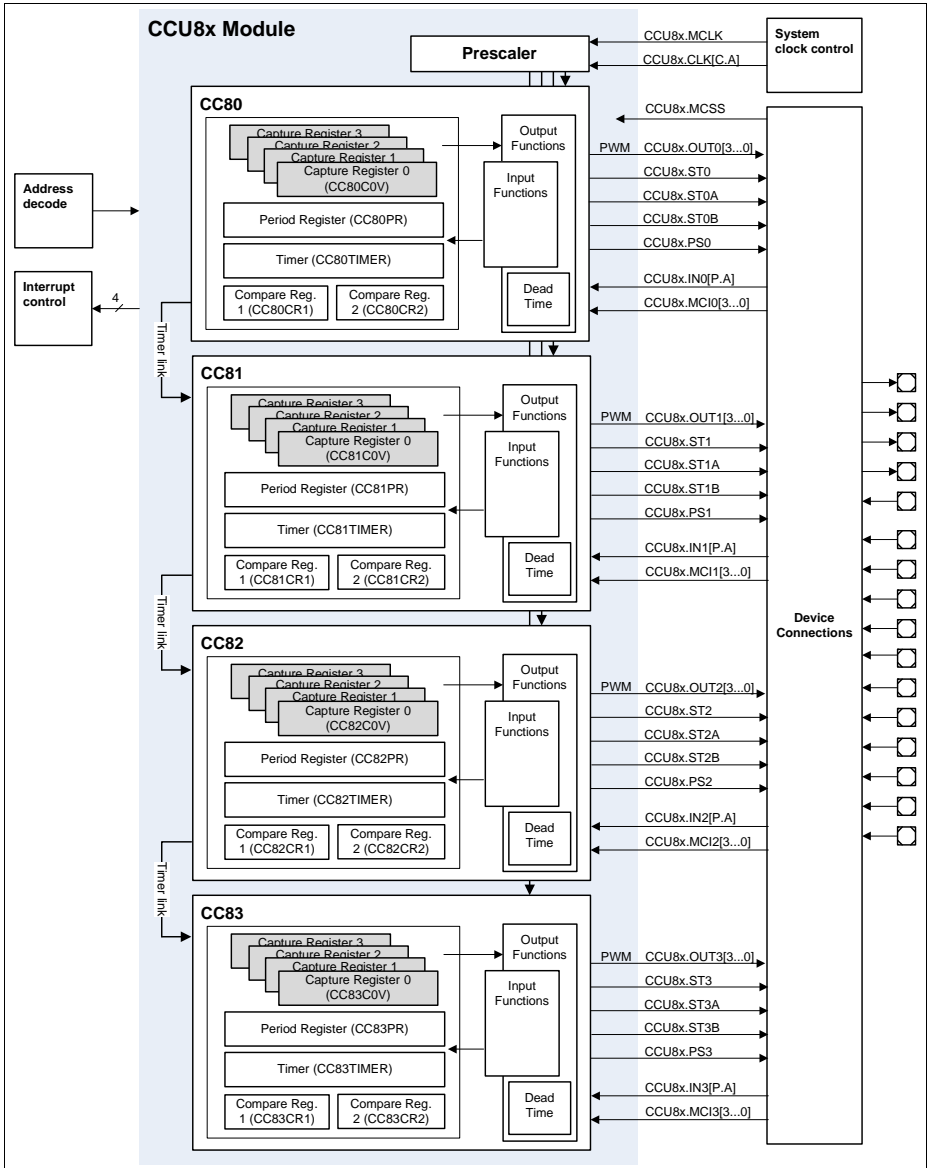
CCU8x Module

Prescaler

CCU8x.MCLK
CCU8x.CLK[C.A]

System clock control

CC80

Capture Register 3
Capture Register 2
Capture Register 1
Capture Register 0 (CC80C0V)

Period Register (CC80PR)

Timer (CC80TIMER)

Compare Reg. 1 (CC80CR1)
Compare Reg. 2 (CC80CR2)

Output Functions
Input Functions
Dead Time

CCU8x.MCSS
PWM CCU8x.OUT0[3...0]
CCU8x.ST0
CCU8x.ST0A
CCU8x.ST0B
CCU8x.PS0
CCU8x.IN0[P.A]
CCU8x.MCI0[3...0]

Address decode

Interrupt control

4

Timer link

CC81

Capture Register 3
Capture Register 2
Capture Register 1
Capture Register 0 (CC81C0V)

Period Register (CC81PR)

Timer (CC81TIMER)

Compare Reg. 1 (CC81CR1)
Compare Reg. 2 (CC81CR2)

Output Functions
Input Functions
Dead Time

PWM CCU8x.OUT1[3...0]
CCU8x.ST1
CCU8x.ST1A
CCU8x.ST1B
CCU8x.PS1
CCU8x.IN1[P.A]
CCU8x.MCI1[3...0]

Timer link

Device Connections

CC82

Capture Register 3
Capture Register 2
Capture Register 1
Capture Register 0 (CC82C0V)

Period Register (CC82PR)

Timer (CC82TIMER)

Compare Reg. 1 (CC82CR1)
Compare Reg. 2 (CC82CR2)

Output Functions
Input Functions
Dead Time

PWM CCU8x.OUT2[3...0]
CCU8x.ST2
CCU8x.ST2A
CCU8x.ST2B
CCU8x.PS2
CCU8x.IN2[P.A]
CCU8x.MCI2[3...0]

Timer link

CC83

Capture Register 3
Capture Register 2
Capture Register 1
Capture Register 0 (CC83C0V)

Period Register (CC83PR)

Timer (CC83TIMER)

Compare Reg. 1 (CC83CR1)
Compare Reg. 2 (CC83CR2)

Output Functions
Input Functions
Dead Time

PWM CCU8x.OUT3[3...0]
CCU8x.ST3
CCU8x.ST3A
CCU8x.ST3B
CCU8x.PS3
CCU8x.IN3[P.A]
CCU8x.MCI3[3...0]